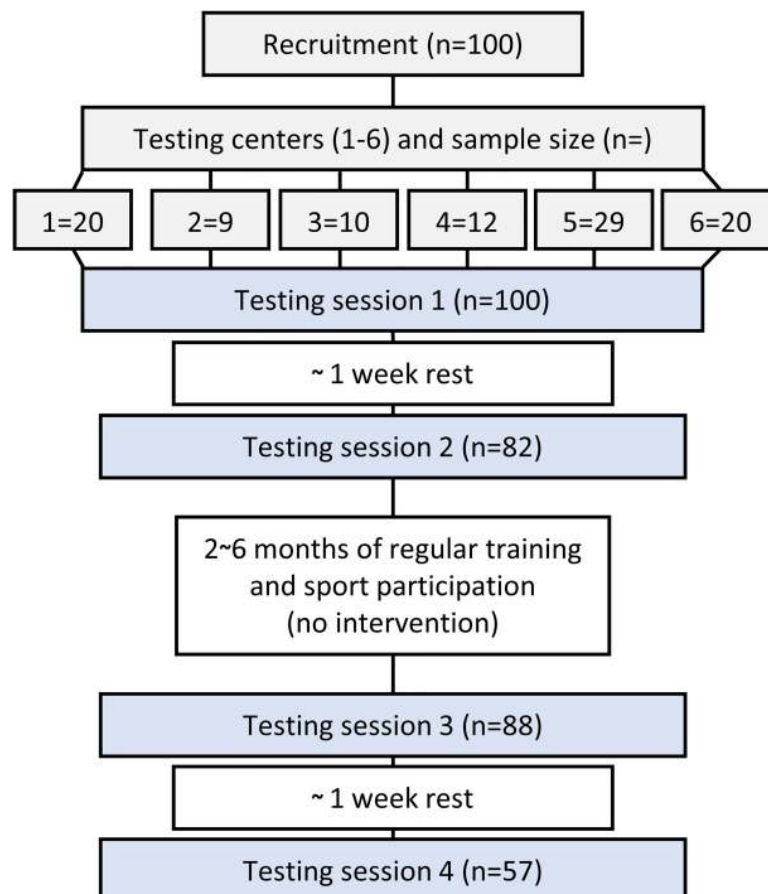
Recruitment (n=100)

Testing centers (1-6) and sample size (n=)

1=20

2=9

3=10

4=12

5=29

6=20

Testing session 1 (n=100)

~ 1 week rest

Testing session 2 (n=82)

2~6 months of regular training and sport participation (no intervention)

Testing session 3 (n=88)

~ 1 week rest

Testing session 4 (n=57)